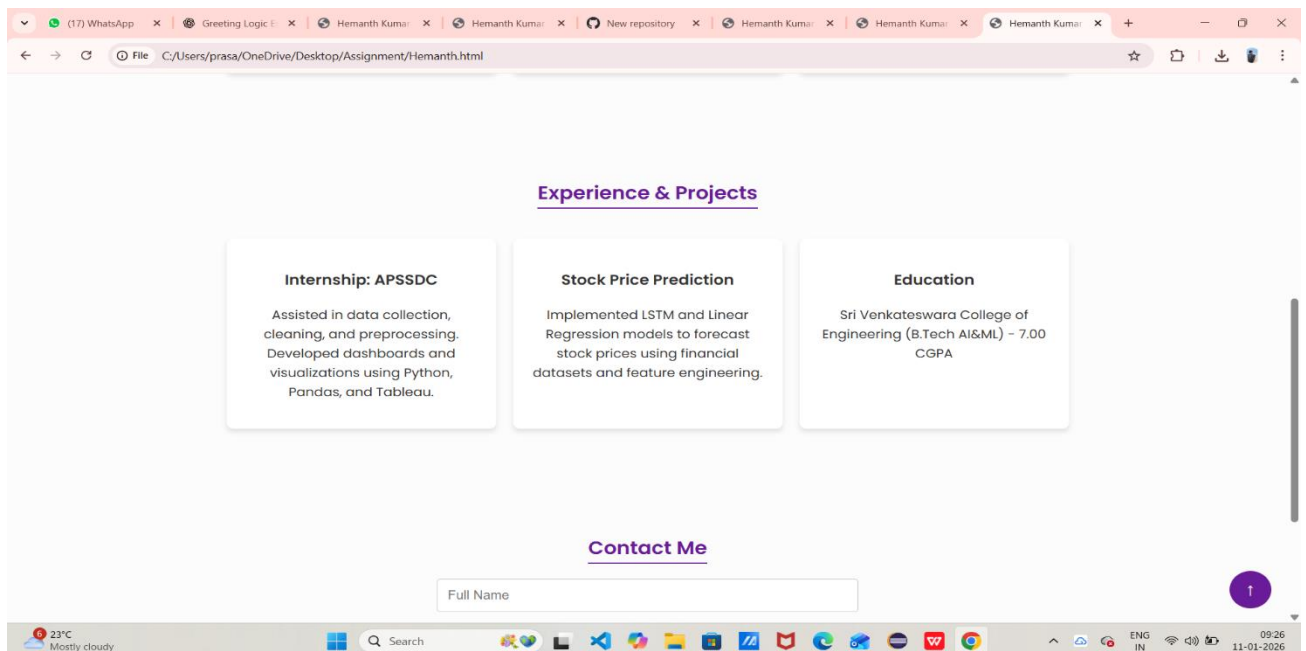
(17) WhatsApp ✕ | Greeting Logic E ✕ | Hemanth Kumar ✕ | Hemanth Kumar ✕ | New repository ✕ | Hemanth Kumar ✕ | Hemanth Kumar ✕ | Hemanth Kumar ✕ +

File C:/Users/prasa/OneDrive/Desktop/Assignment/Hemanth.html

Experience & Projects

Internship: APSSDC

Assisted in data collection, cleaning, and preprocessing. Developed dashboards and visualizations using Python, Pandas, and Tableau.

Stock Price Prediction

Implemented LSTM and Linear Regression models to forecast stock prices using financial datasets and feature engineering.

Education

Sri Venkateswara College of Engineering (B.Tech AI&ML) - 7.00 CGPA

Contact Me

Full Name

↑

6 23°C
Mostly cloudy

Search

ENG
IN

09:26
11-01-2026